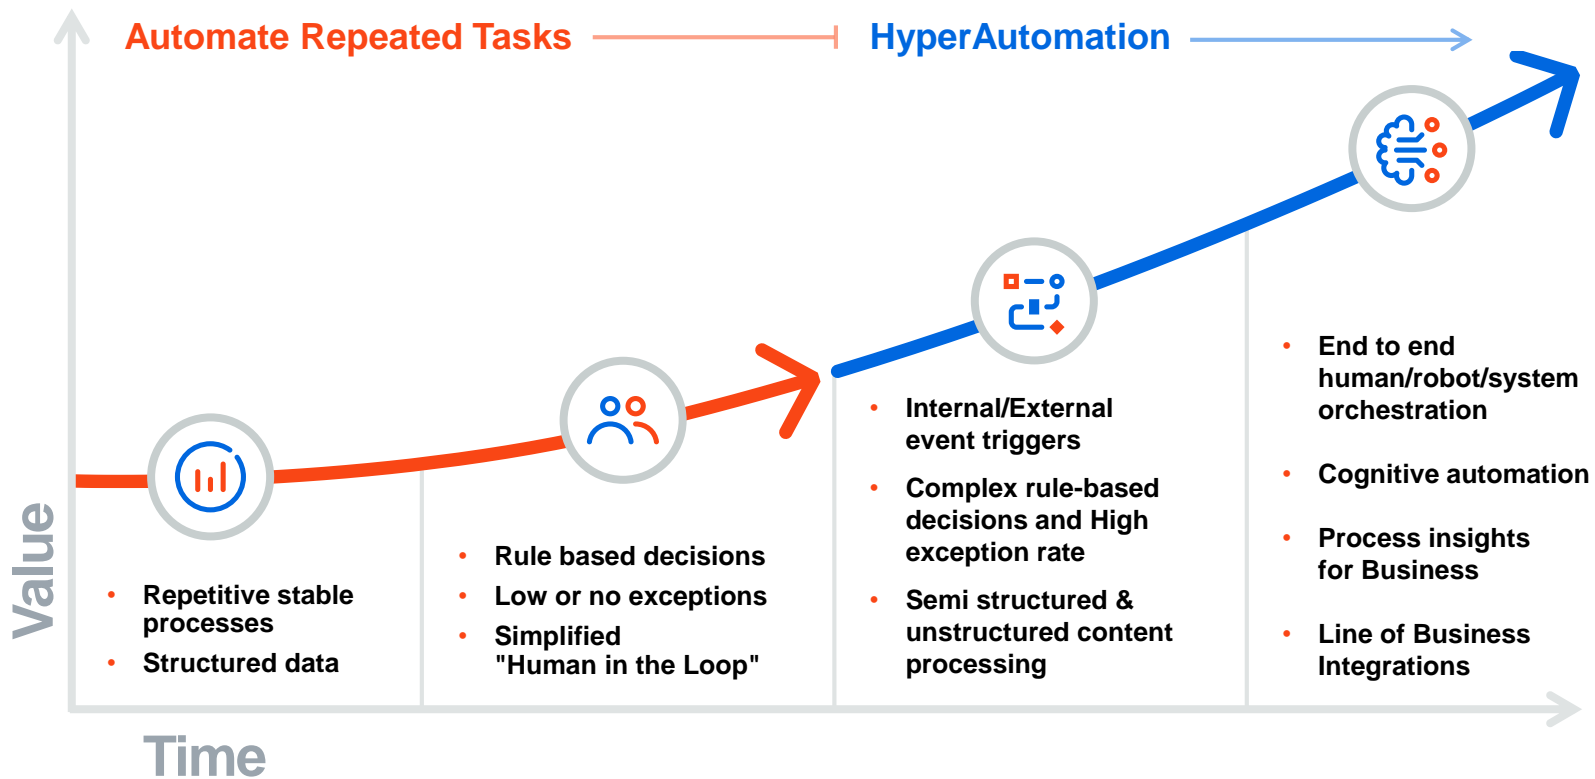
Automate Repeated Tasks

HyperAutomation

Value

- Repetitive stable processes
- Structured data

- Rule based decisions
- Low or no exceptions
- Simplified "Human in the Loop"

- Internal/External event triggers
- Complex rule-based decisions and High exception rate
- Semi structured & unstructured content processing

- End to end human/robot/system orchestration
- Cognitive automation
- Process insights for Business
- Line of Business Integrations

Time